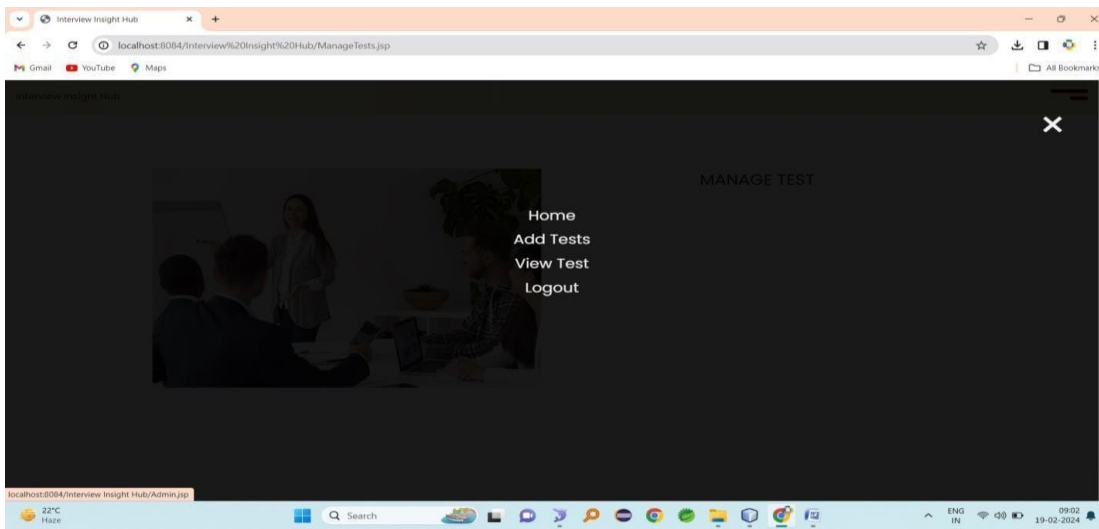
Interview Insight Hub

localhost:8084/Interview%20Insight%20Hub/ManageTests.jsp

Gmail YouTube Maps

All Bookmarks

Interview Insight Hub

MANAGE TEST

Home
Add Tests
View Test
Logout

localhost:8084/Interview Insight Hub/Admin.jsp

22°C
Haze

Search

ENG
IN

09:02
19-02-2024